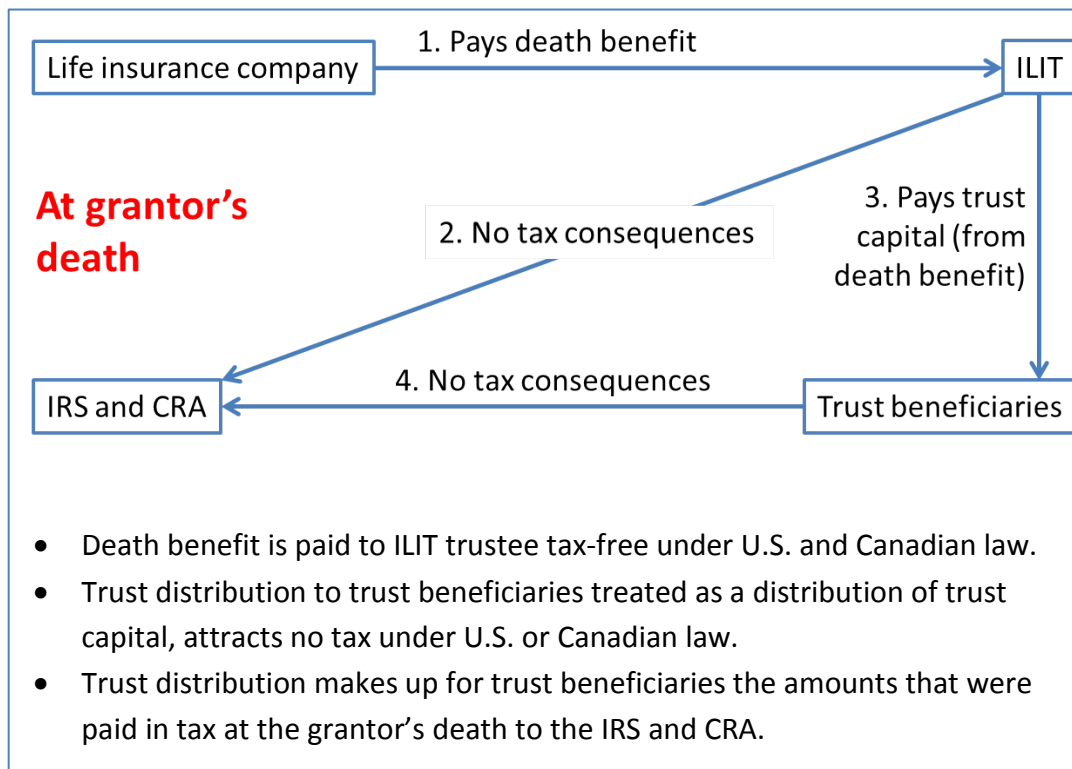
Life insurance company

1. Pays death benefit

ILIT

At grantor’s death

2. No tax consequences

3. Pays trust capital (from death benefit)

IRS and CRA

4. No tax consequences

Trust beneficiaries

- Death benefit is paid to ILIT trustee tax-free under U.S. and Canadian law.
- Trust distribution to trust beneficiaries treated as a distribution of trust capital, attracts no tax under U.S. or Canadian law.
- Trust distribution makes up for trust beneficiaries the amounts that were paid in tax at the grantor’s death to the IRS and CRA.